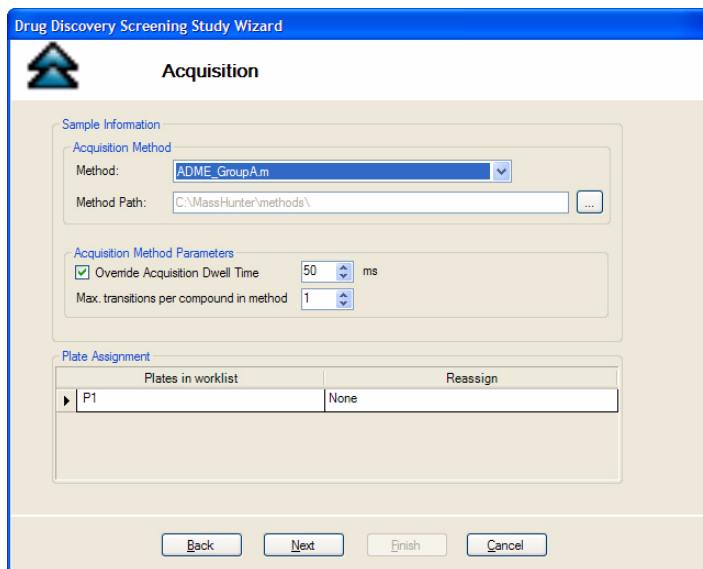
Drug Discovery Screening Study Wizard

Acquisition

Sample Information

Acquisition Method

Method: ADME_GroupA.m

Method Path: C:\MassHunter\methods\ ...

Acquisition Method Parameters

Override Acquisition Dwell Time 50 ms

Max. transitions per compound in method 1

Plate Assignment

| Plates in worklist | Reassign |
|---|---|
| P1 | None |

Back Next Finish Cancel